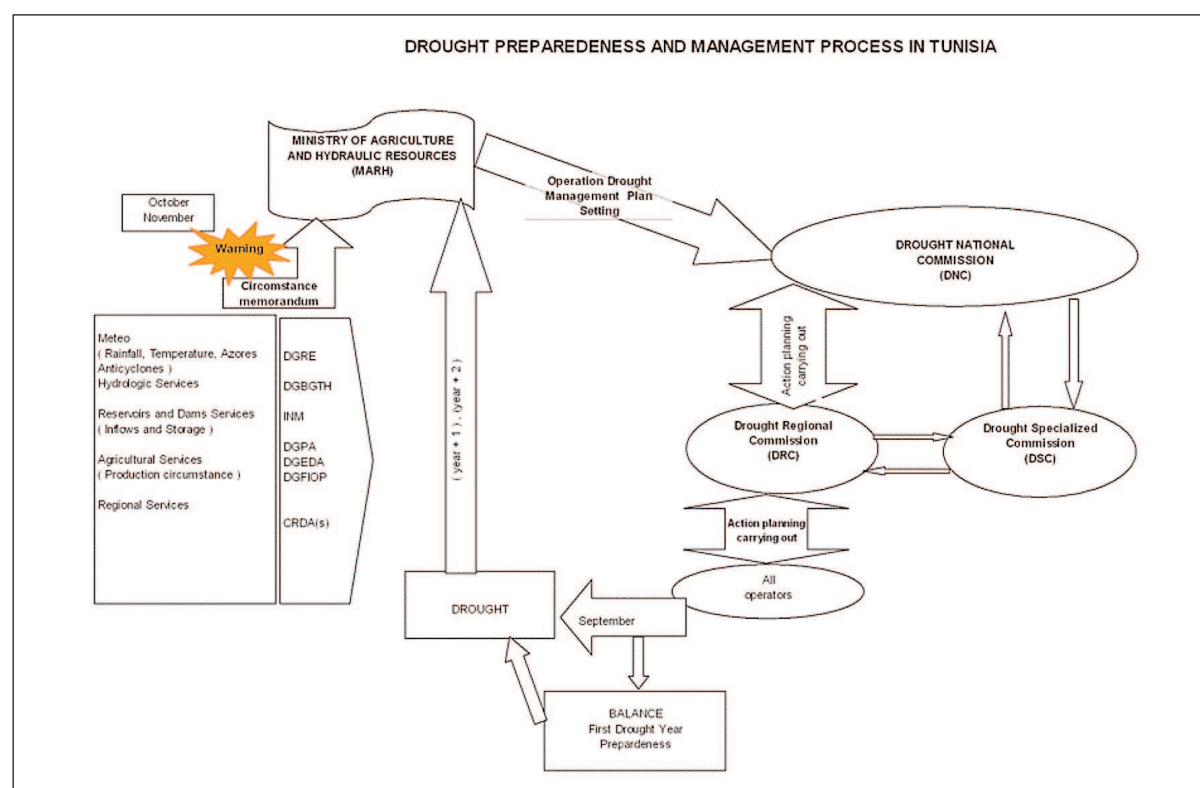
DROUGHT PREPAREDENESS AND MANAGEMENT PROCESS IN TUNISIA

MINISTRY OF AGRICULTURE AND HYDRAULIC RESOURCES (MARH)

October November

Warning

Circomstance memorandum

Operation Drought Management Plan Setting

DROUGHT NATIONAL COMMISSION (DNC)

Meteo ( Rainfall, Temperature, Azores Anticyclones ) Hydrologic Services

Reservoirs and Dams Services ( Inflows and Storage )

Agricultural Services ( Production circumstance )

Regional Services

DGRE
DGBGTH
INM
DGPA
DGEDA
DGFIOP
CRDA(s)

( year + 1 ) , (year + 2 )

Action planning carrying out

Drought Regional Commission (DRC)

Drought Specialized Commission (DSC)

Action planning carrying out

All operators

DROUGHT

September

BALANCE
First Drought Year Prepardeness